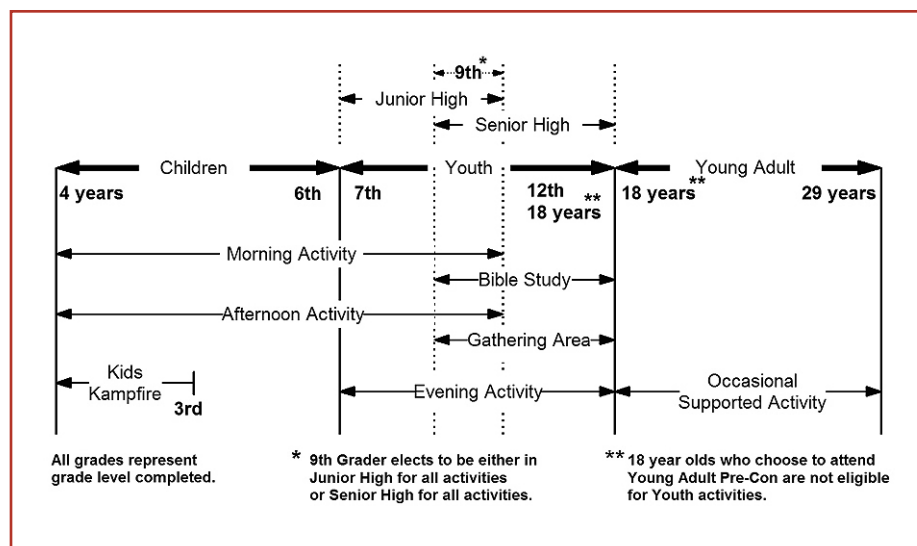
9th*

Junior High

Senior High

Children

Youth

Young Adult

4 years

6th

7th

12th **
18 years

18 years**

29 years

Morning Activity

Bible Study

Afternoon Activity

Gathering Area

Kids Kampfire

3rd

Evening Activity

Occasional Supported Activity

All grades represent grade level completed.

* 9th Grader elects to be either in Junior High for all activities or Senior High for all activities.

** 18 year olds who choose to attend Young Adult Pre-Con are not eligible for Youth activities.